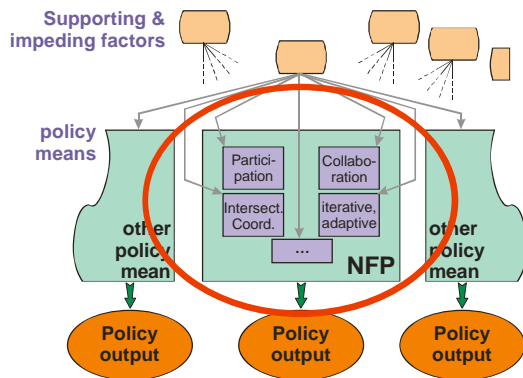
Supporting & impeding factors

policy means

other policy mean

Partici-pation

Collabo-ration

Intersect. Coord.

iterative, adaptive

...

NFP

other policy mean

Policy output

Policy output

Policy output